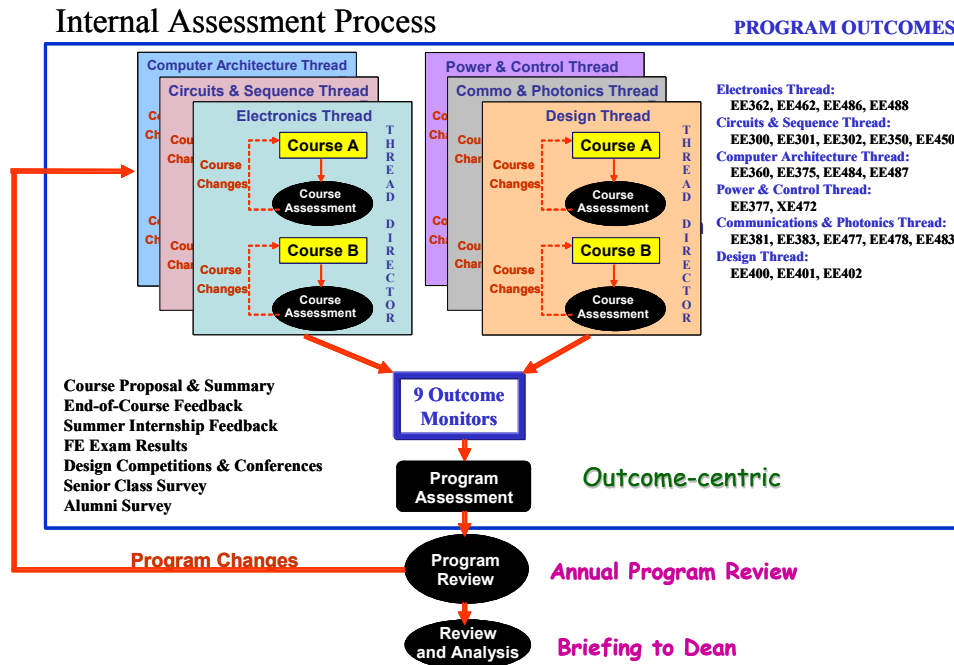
Internal Assessment Process

PROGRAM OUTCOMES

Computer Architecture Thread

Circuits & Sequence Thread

Electronics Thread

Course A

Course Changes

Course Assessment

Course B

Course Changes

Course Assessment

THREAD DIRECTOR

Power & Control Thread

Commo & Photonics Thread

Design Thread

Course A

Course Changes

Course Assessment

Course B

Course Changes

Course Assessment

THREAD DIRECTOR

Electronics Thread:
EE362, EE462, EE486, EE488
Circuits & Sequence Thread:
EE300, EE301, EE302, EE350, EE450
Computer Architecture Thread:
EE360, EE375, EE484, EE487
Power & Control Thread:
EE377, XE472
Communications & Photonics Thread:
EE381, EE383, EE477, EE478, EE483
Design Thread:
EE400, EE401, EE402

Course Proposal & Summary
End-of-Course Feedback
Summer Internship Feedback
FE Exam Results
Design Competitions & Conferences
Senior Class Survey
Alumni Survey

9 Outcome Monitors

Program Assessment

Outcome-centric

Program Changes

Program Review

Annual Program Review

Review and Analysis

Briefing to Dean